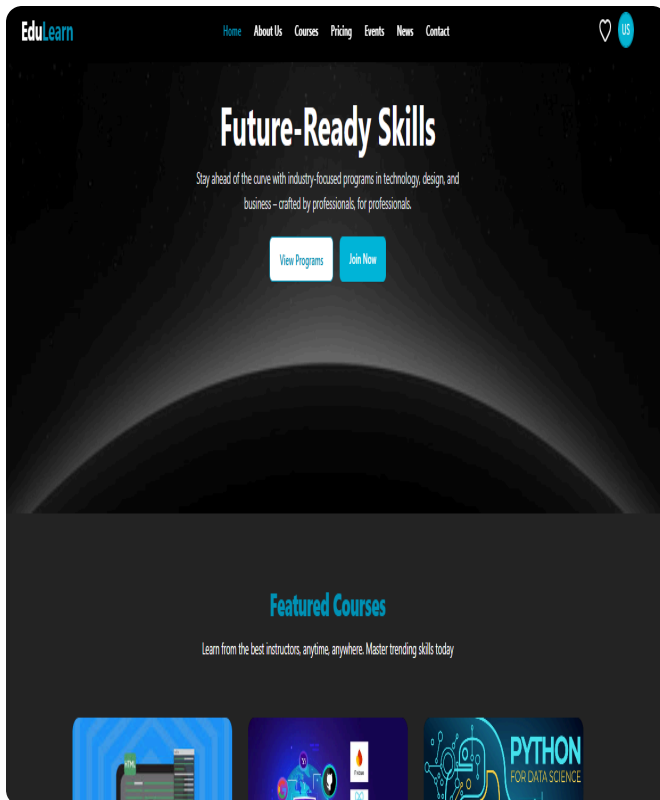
EduLearn

Home About Us Courses Pricing Events News Contact

US

Future-Ready Skills

Stay ahead of the curve with industry-focused programs in technology, design, and business – crafted by professionals, for professionals.

View Programs Join Now

Featured Courses

Learn from the best instructors, anytime, anywhere. Master trending skills today

PYTHON FOR DATA SCIENCE